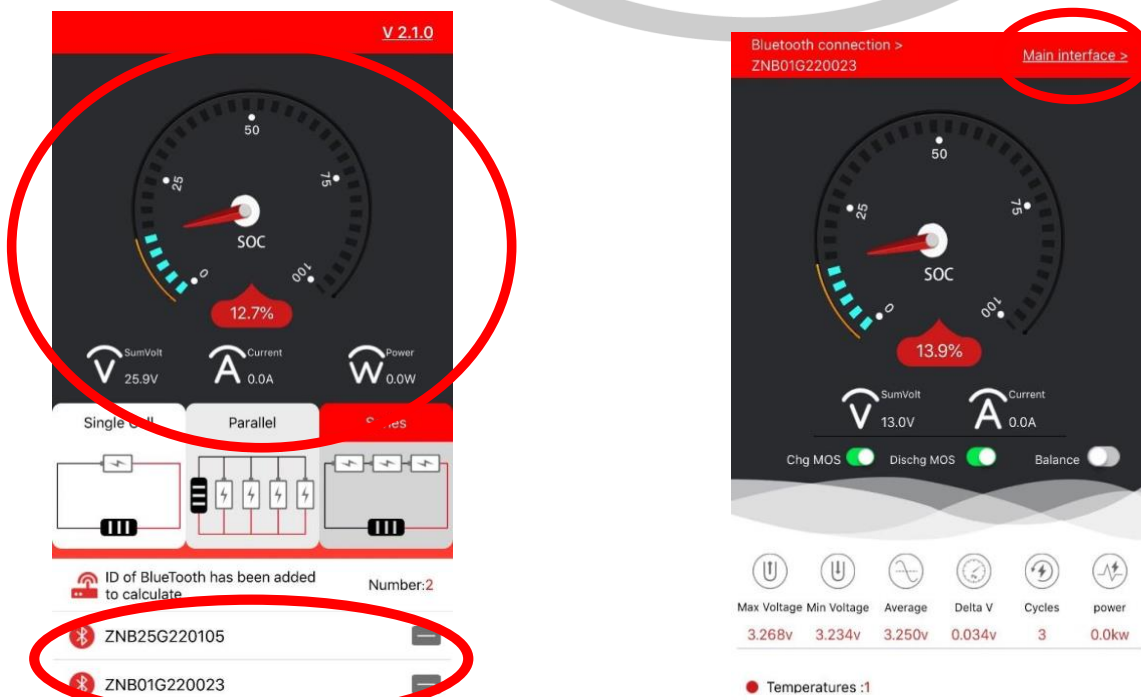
V 2.1.0

50
25
75
0
100
SOC
12.7%

SumVolt
25.9V
Current
0.0A
Power
0.0W

Single C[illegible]ll
Parallel
S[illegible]ies

ID of BlueTooth has been added to calculate
Number:2

ZNB25G220105
ZNB01G220023

Bluetooth connection > ZNB01G220023
Main interface >

50
25
75
0
100
SOC
13.9%

SumVolt
13.0V
Current
0.0A

Chg MOS
Dischg MOS
Balance

| Max Voltage | Min Voltage | Average | Delta V | Cycles | power |
|---|---|---|---|---|---|
| 3.268v | 3.234v | 3.250v | 0.034v | 3 | 0.0kw |

Temperatures :1